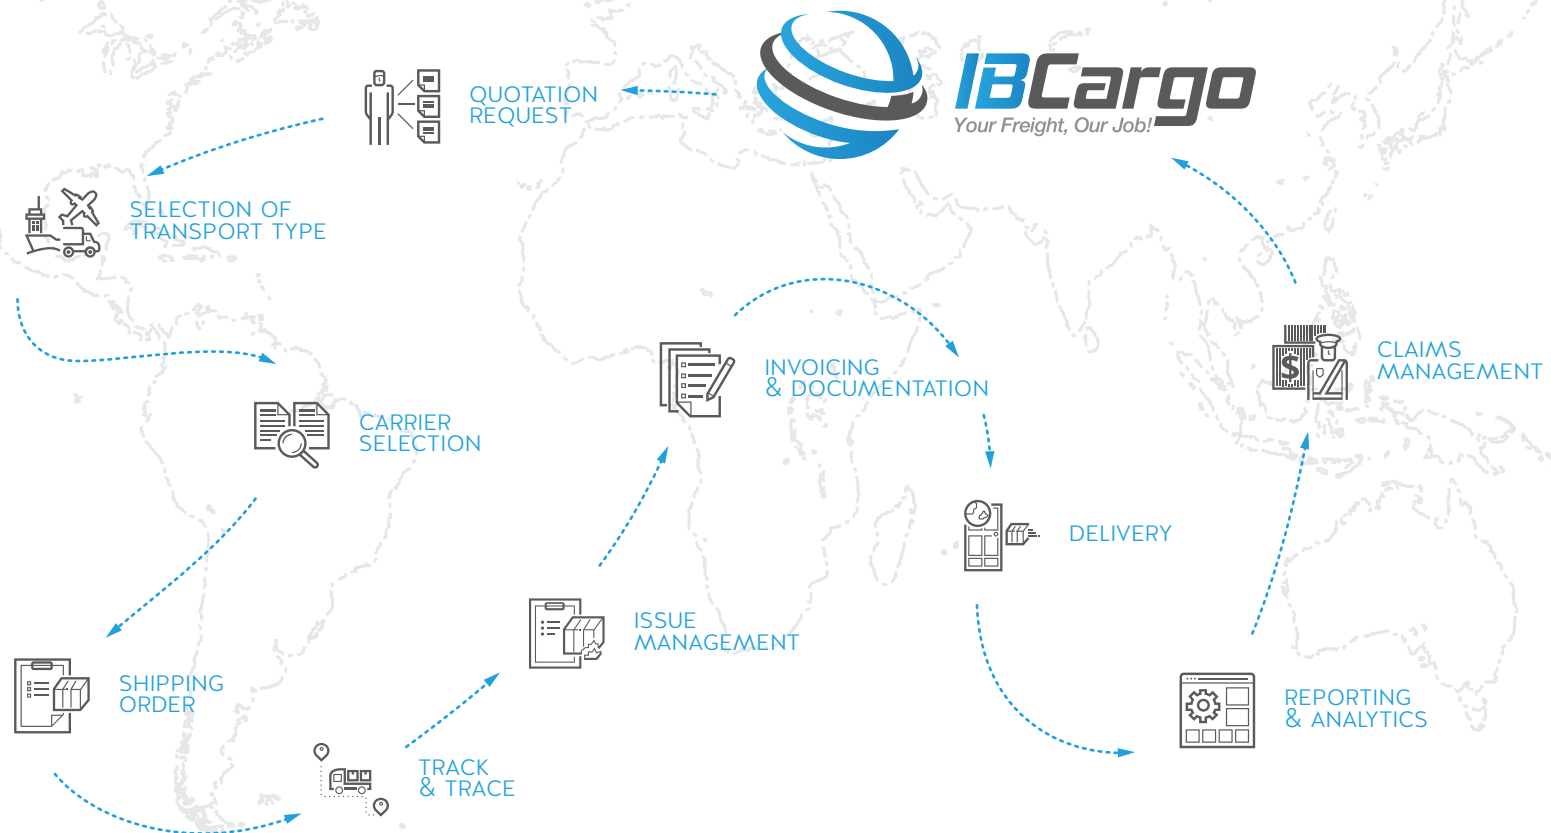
IBCargo
Your Freight, Our Job!

QUOTATION REQUEST

SELECTION OF TRANSPORT TYPE

CARRIER SELECTION

SHIPPING ORDER

TRACK & TRACE

ISSUE MANAGEMENT

INVOICING & DOCUMENTATION

DELIVERY

REPORTING & ANALYTICS

CLAIMS MANAGEMENT